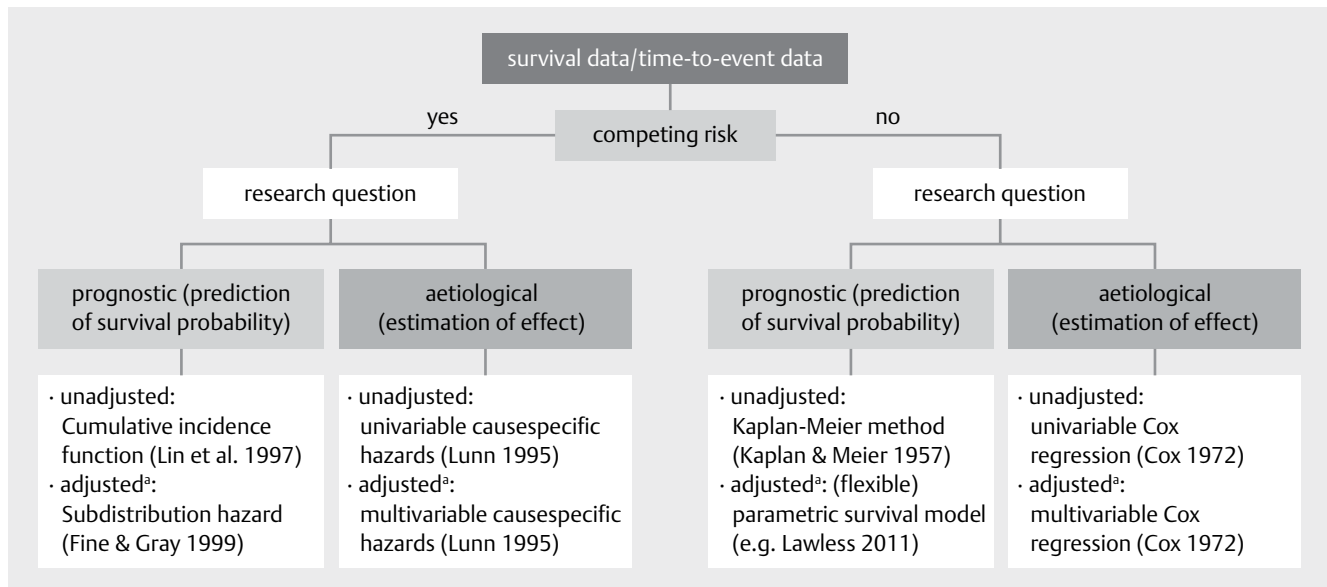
survival data/time-to-event data

yes

competing risk

no

research question

research question

prognostic (prediction of survival probability)

aetiological (estimation of effect)

prognostic (prediction of survival probability)

aetiological (estimation of effect)

· unadjusted: Cumulative incidence function (Lin et al. 1997)
· adjusted$^a$: Subdistribution hazard (Fine & Gray 1999)

· unadjusted: univariable causespecific hazards (Lunn 1995)
· adjusted$^a$: multivariable causespecific hazards (Lunn 1995)

· unadjusted: Kaplan-Meier method (Kaplan & Meier 1957)
· adjusted$^a$: (flexible) parametric survival model (e.g. Lawless 2011)

· unadjusted: univariable Cox regression (Cox 1972)
· adjusted$^a$: multivariable Cox regression (Cox 1972)